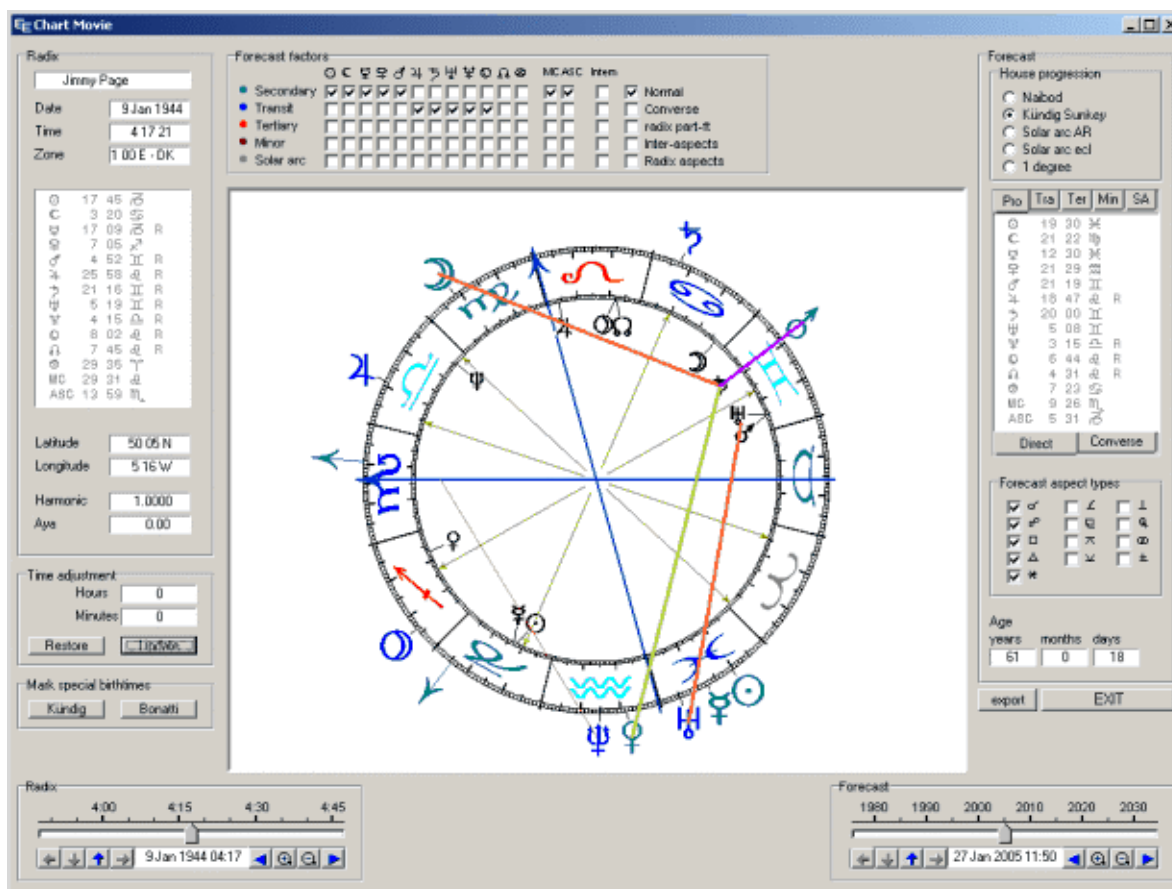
Chart Movie

Radix
Jimmy Page
Date 9 Jan 1944
Time 4 17 21
Zone 1 00 E - DK

☉ 17 45 ♑
☾ 3 20 ♋
☿ 17 09 ♑ R
♀ 7 05 ♐
♂ 4 52 ♊ R
♃ 25 58 ♌ R
♄ 21 16 ♊ R
♅ 5 19 ♊ R
♆ 4 15 ♎ R
♇ 8 02 ♌ R
☊ 7 45 ♌ R
⊗ 29 35 ♈
MC 29 31 ♌
ASC 13 59 ♏

Latitude 50 05 N
Longitude 5 16 W
Harmonic 1.0000
Aya 0.00

Time adjustment
Hours 0
Minutes 0
Restore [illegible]

Mark special birthtimes
Kündig Bonatti

Forecast factors
MC ASC Intern
Secondary Normal
Transit Converse
Tertiary radix part-ft
Minor Inter-aspects
Solar arc Radix aspects

Forecast
House progression
Naibod
Kündig Sunkey
Solar arc AR
Solar arc ecl
1 degree

Pro Tra Ter Min SA
☉ 19 30 ♓
☾ 21 22 ♍
☿ 12 30 ♓
♀ 21 29 ♒
♂ 21 19 ♊
♃ 18 47 ♌ R
♄ 20 00 ♊
♅ 5 08 ♊
♆ 3 15 ♎ R
♇ 6 44 ♌ R
☊ 4 31 ♌ R
⊗ 7 23 ♋
MC 9 26 ♍
ASC 5 31 ♐
Direct Converse

Forecast aspect types

Age
years months days
61 0 18

export EXIT

Radix
4:00 4:15 4:30 4:45
9 Jan 1944 04:17

Forecast
1980 1990 2000 2010 2020 2030
27 Jan 2005 11:50